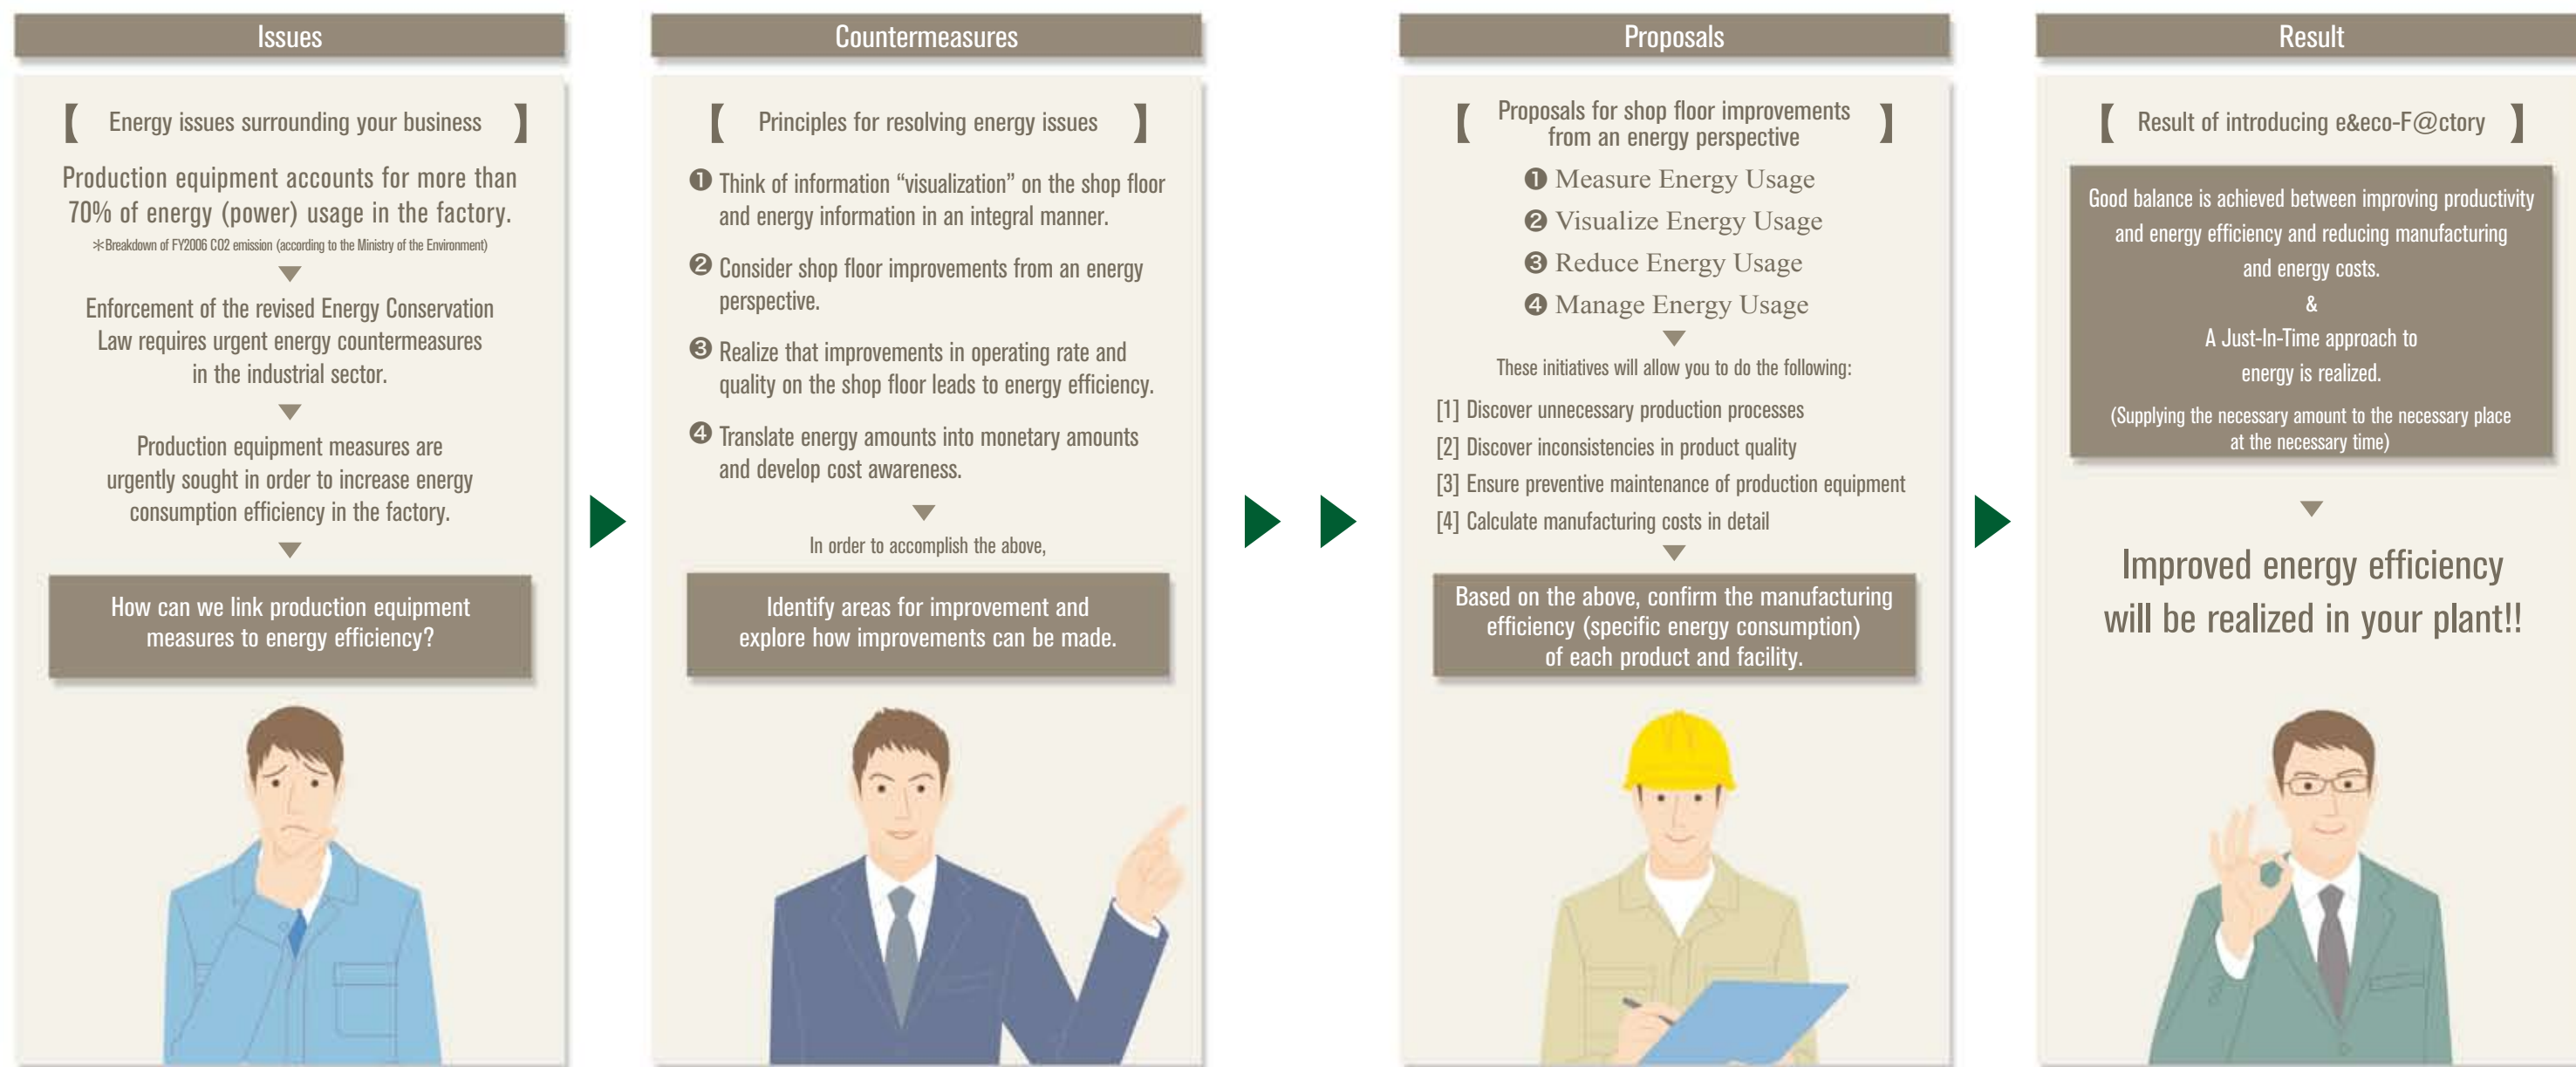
Issues

【 Energy issues surrounding your business 】

Production equipment accounts for more than 70% of energy (power) usage in the factory.
*Breakdown of FY2006 CO2 emission (according to the Ministry of the Environment)

Enforcement of the revised Energy Conservation Law requires urgent energy countermeasures in the industrial sector.

Production equipment measures are urgently sought in order to increase energy consumption efficiency in the factory.

How can we link production equipment measures to energy efficiency?

Countermeasures

【 Principles for resolving energy issues 】

❶ Think of information "visualization" on the shop floor and energy information in an integral manner.

❷ Consider shop floor improvements from an energy perspective.

❸ Realize that improvements in operating rate and quality on the shop floor leads to energy efficiency.

❹ Translate energy amounts into monetary amounts and develop cost awareness.

In order to accomplish the above,

Identify areas for improvement and explore how improvements can be made.

Proposals

【 Proposals for shop floor improvements from an energy perspective 】

❶ Measure Energy Usage
❷ Visualize Energy Usage
❸ Reduce Energy Usage
❹ Manage Energy Usage

These initiatives will allow you to do the following:

[1] Discover unnecessary production processes
[2] Discover inconsistencies in product quality
[3] Ensure preventive maintenance of production equipment
[4] Calculate manufacturing costs in detail

Based on the above, confirm the manufacturing efficiency (specific energy consumption) of each product and facility.

Result

【 Result of introducing e&eco-F@ctory 】

Good balance is achieved between improving productivity and energy efficiency and reducing manufacturing and energy costs.
&
A Just-In-Time approach to energy is realized.
(Supplying the necessary amount to the necessary place at the necessary time)

Improved energy efficiency will be realized in your plant!!